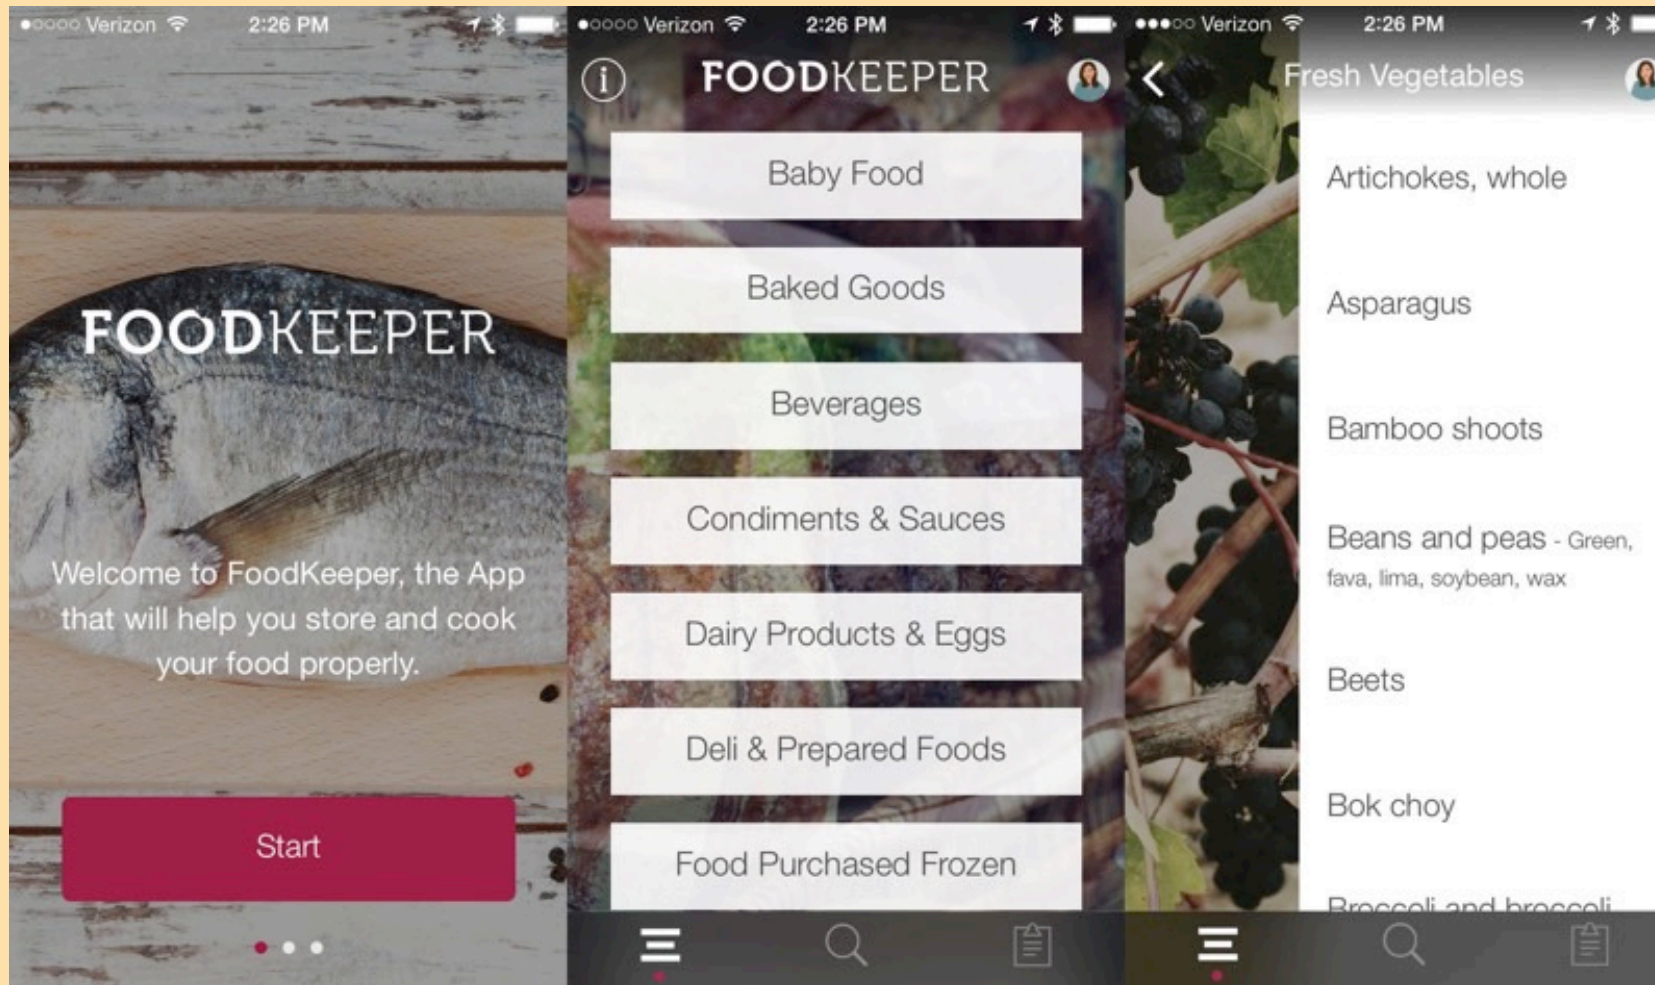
●○○○○ Verizon 2:26 PM

FOODKEEPER

Welcome to FoodKeeper, the App that will help you store and cook your food properly.

Start

●○○○○ Verizon 2:26 PM

FOODKEEPER

Baby Food

Baked Goods

Beverages

Condiments & Sauces

Dairy Products & Eggs

Deli & Prepared Foods

Food Purchased Frozen

●●●○○ Verizon 2:26 PM

Fresh Vegetables

Artichokes, whole

Asparagus

Bamboo shoots

Beans and peas - Green, fava, lima, soybean, wax

Beets

Bok choy

Broccoli and broccoli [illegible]